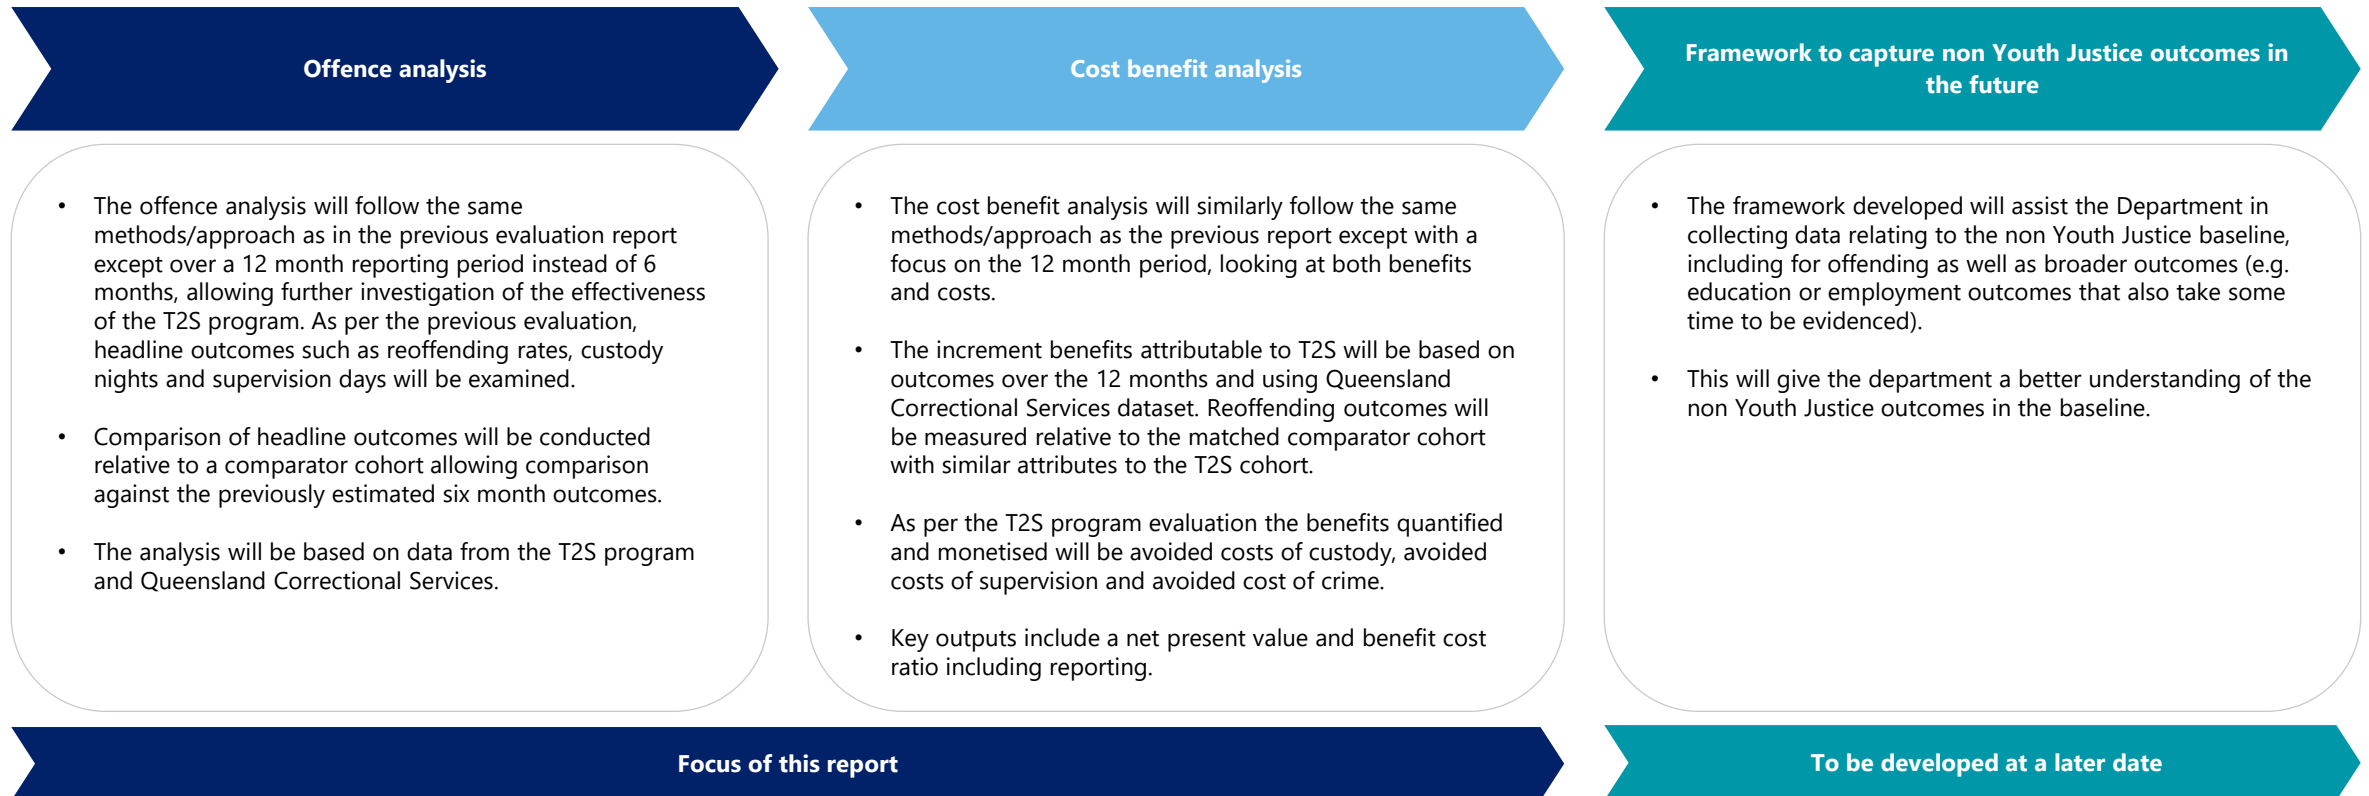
Offence analysis

- The offence analysis will follow the same methods/approach as in the previous evaluation report except over a 12 month reporting period instead of 6 months, allowing further investigation of the effectiveness of the T2S program. As per the previous evaluation, headline outcomes such as reoffending rates, custody nights and supervision days will be examined.

- Comparison of headline outcomes will be conducted relative to a comparator cohort allowing comparison against the previously estimated six month outcomes.

- The analysis will be based on data from the T2S program and Queensland Correctional Services.

Cost benefit analysis

- The cost benefit analysis will similarly follow the same methods/approach as the previous report except with a focus on the 12 month period, looking at both benefits and costs.

- The increment benefits attributable to T2S will be based on outcomes over the 12 months and using Queensland Correctional Services dataset. Reoffending outcomes will be measured relative to the matched comparator cohort with similar attributes to the T2S cohort.

- As per the T2S program evaluation the benefits quantified and monetised will be avoided costs of custody, avoided costs of supervision and avoided cost of crime.

- Key outputs include a net present value and benefit cost ratio including reporting.

Framework to capture non Youth Justice outcomes in the future

- The framework developed will assist the Department in collecting data relating to the non Youth Justice baseline, including for offending as well as broader outcomes (e.g. education or employment outcomes that also take some time to be evidenced).

- This will give the department a better understanding of the non Youth Justice outcomes in the baseline.

Focus of this report

To be developed at a later date